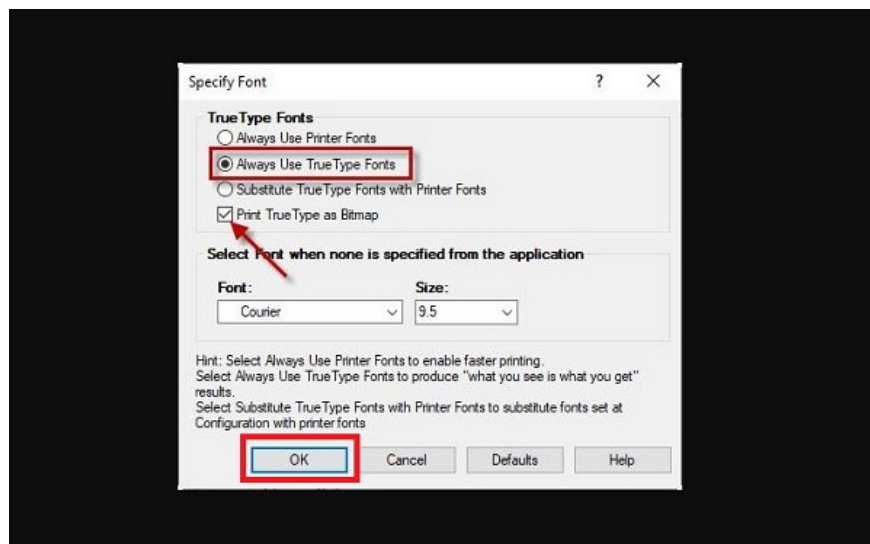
Specify Font

?

X

TrueType Fonts

Always Use Printer Fonts

Always Use TrueType Fonts

Substitute TrueType Fonts with Printer Fonts

Print TrueType as Bitmap

Select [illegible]nt when none is specified from the application

Font:

Courier

Size:

9.5

Hint: Select Always Use Printer Fonts to enable faster printing.
Select Always Use TrueType Fonts to produce "what you see is what you get" results.
Select Substitute TrueType Fonts with Printer Fonts to substitute fonts set at Configuration with printer fonts

OK

Cancel

Defaults

Help